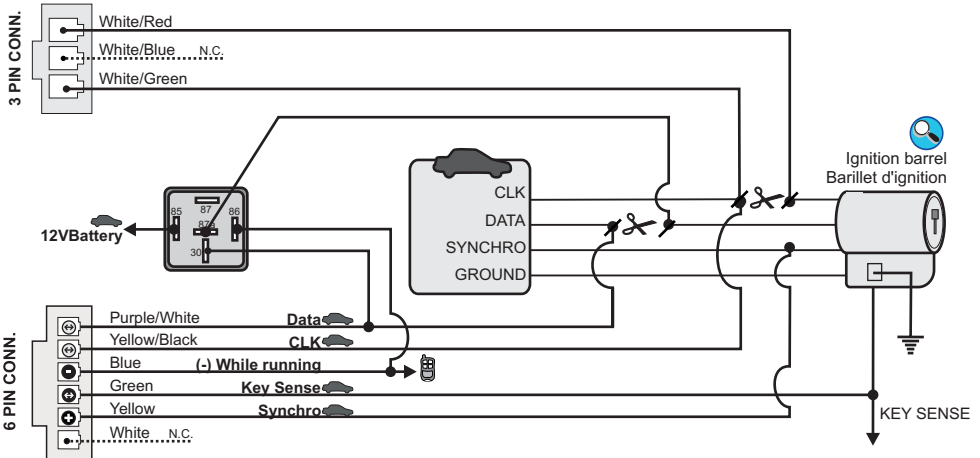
3 PIN CONN.

White/Red
White/Blue N.C.
White/Green

Ignition barrel
Barillet d'ignition

CLK
DATA
SYNCHRO
GROUND

85
87
87a
86
30

12VBattery

6 PIN CONN.

Purple/White
Data
Yellow/Black
CLK
Blue
(-) While running
Green
Key Sense
Yellow
Synchro
White N.C.

KEY SENSE